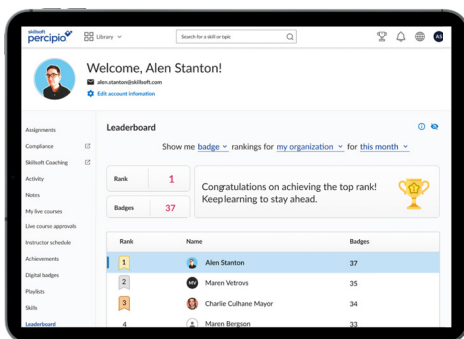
skillsoft percipio

Library

Search for a skill or topic

AS

Welcome, Alen Stanton!

alen.stanton@skillsoft.com

Edit account information

Assignments

Compliance

Skillsoft Coaching

Activity

Notes

My live courses

Live course approvals

Instructor schedule

Achievements

Digital badges

Playlists

Skills

Leaderboard

Leaderboard

Show me badge rankings for my organization for this month

| Rank | 1 |
|---|---|
| Badges | 37 |

Congratulations on achieving the top rank! Keep learning to stay ahead.

| Rank | Name | Badges |
|---|---|---|
| 1 | Alen Stanton | 37 |
| 2 | MV Maren Vetrovs | 35 |
| 3 | Charlie Culhane Mayor | 34 |
| 4 | Maren Bergson | 33 |